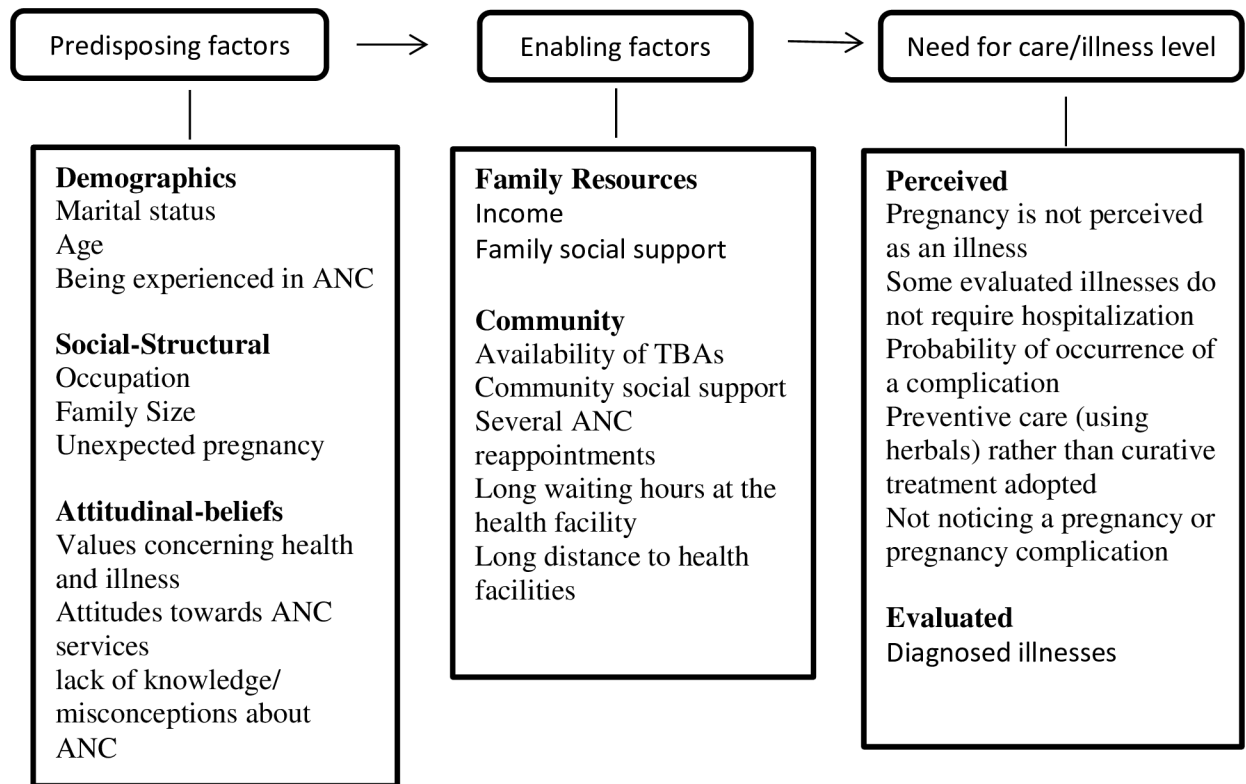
Predisposing factors

Enabling factors

Need for care/illness level

**Demographics**
Marital status
Age
Being experienced in ANC

**Social-Structural**
Occupation
Family Size
Unexpected pregnancy

**Attitudinal-beliefs**
Values concerning health and illness
Attitudes towards ANC services
lack of knowledge/ misconceptions about ANC

**Family Resources**
Income
Family social support

**Community**
Availability of TBAs
Community social support
Several ANC reappointments
Long waiting hours at the health facility
Long distance to health facilities

**Perceived**
Pregnancy is not perceived as an illness
Some evaluated illnesses do not require hospitalization
Probability of occurrence of a complication
Preventive care (using herbals) rather than curative treatment adopted
Not noticing a pregnancy or pregnancy complication

**Evaluated**
Diagnosed illnesses